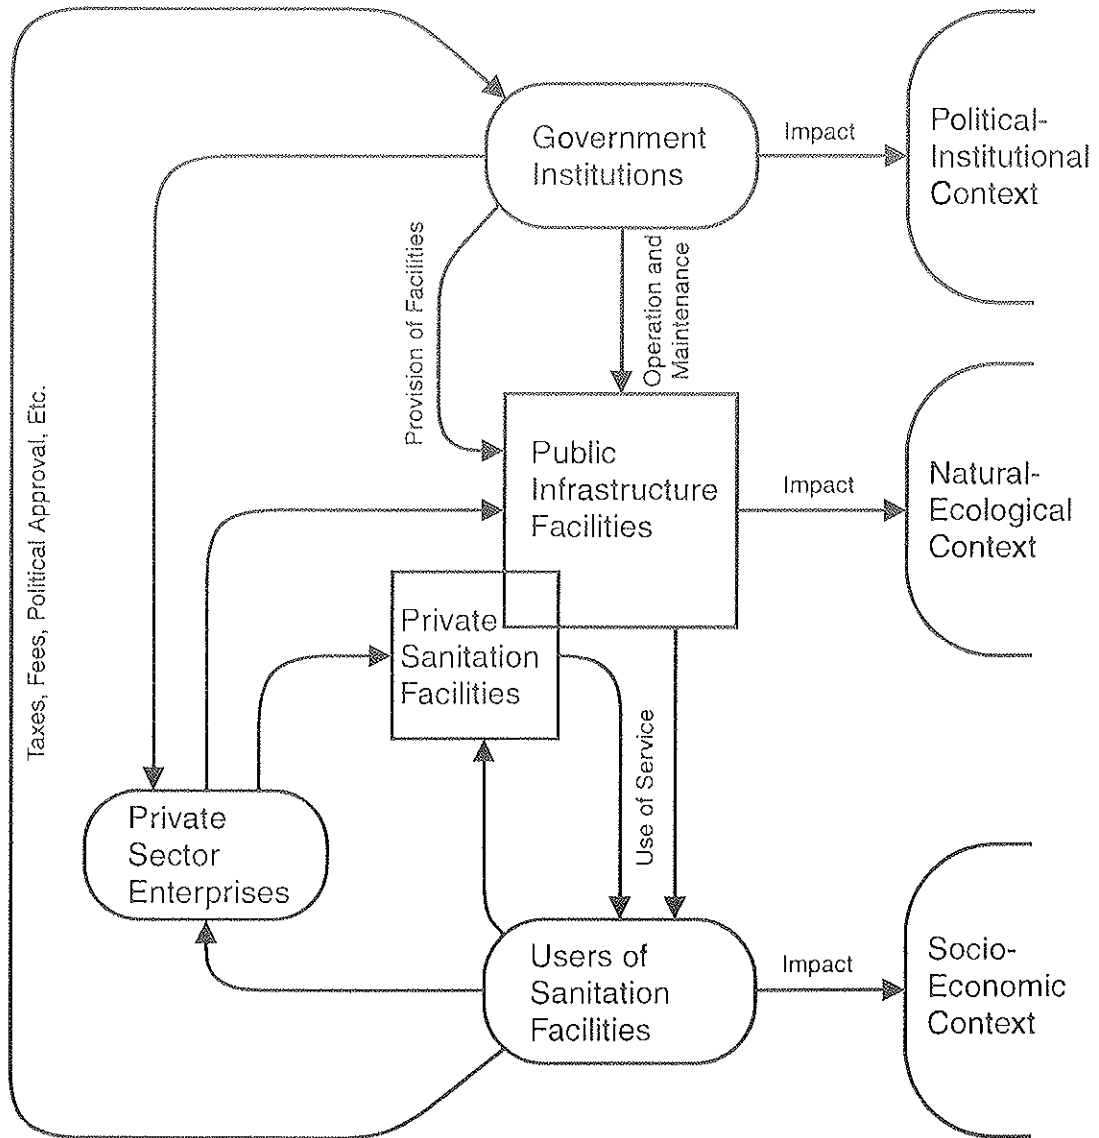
Government Institutions

Impact

Political-Institutional Context

Provision of Facilities

Operation and Maintenance

Taxes, Fees, Political Approval, Etc.

Public Infrastructure Facilities

Impact

Natural-Ecological Context

Private Sanitation Facilities

Use of Service

Private Sector Enterprises

Users of Sanitation Facilities

Impact

Socio-Economic Context